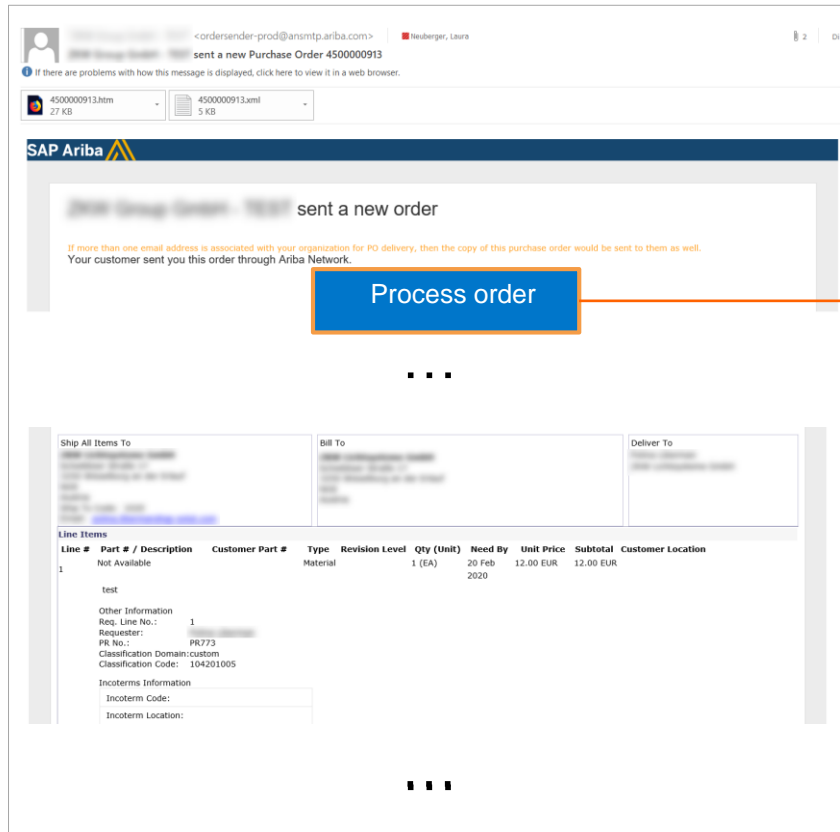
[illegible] <ordersender-prod@ansmtp.ariba.com> Neuberger, Laura 2
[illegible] sent a new Purchase Order 4500000913
If there are problems with how this message is displayed, click here to view it in a web browser.

4500000913.htm 27 KB
4500000913.xml 5 KB

SAP Ariba

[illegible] sent a new order

If more than one email address is associated with your organization for PO delivery, then the copy of this purchase order would be sent to them as well.
Your customer sent you this order through Ariba Network.

Process order

...

Ship All Items To
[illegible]

Bill To
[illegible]

Deliver To
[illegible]

Line Items

| Line # | Part # / Description | Customer Part # | Type | Revision Level | Qty (Unit) | Need By | Unit Price | Subtotal | Customer Location |
|---|---|---|---|---|---|---|---|---|---|
| 1 | Not Available | | Material | | 1 (EA) | 20 Feb 2020 | 12.00 EUR | 12.00 EUR | |

test

Other Information
Req. Line No.: 1
Requester: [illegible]
PR No.: PR773
Classification Domain: custom
Classification Code: 104201005

Incoterms Information
Incoterm Code:
Incoterm Location:

...